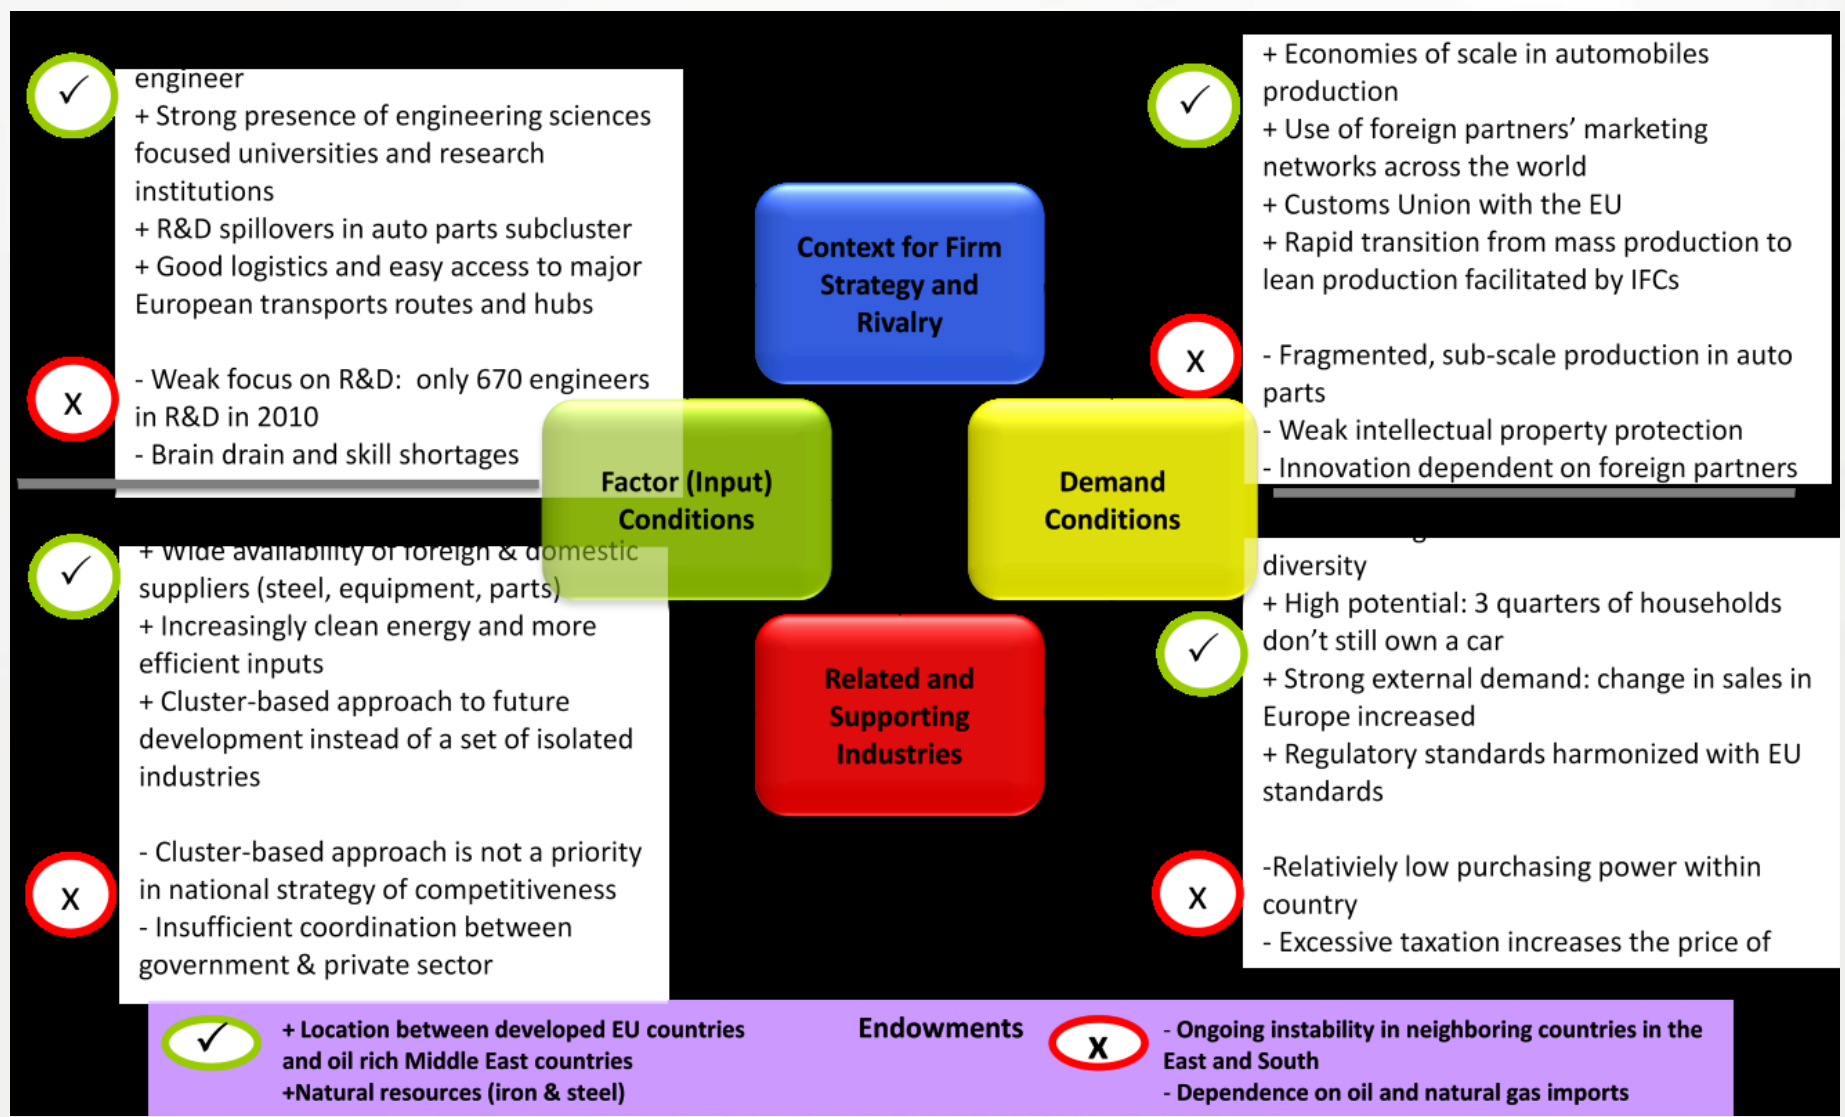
engineer
+ Strong presence of engineering sciences focused universities and research institutions
+ R&D spillovers in auto parts subcluster
+ Good logistics and easy access to major European transports routes and hubs

- Weak focus on R&D: only 670 engineers in R&D in 2010
- Brain drain and skill shortages

+ Economies of scale in automobiles production
+ Use of foreign partners' marketing networks across the world
+ Customs Union with the EU
+ Rapid transition from mass production to lean production facilitated by IFCs

- Fragmented, sub-scale production in auto parts
- Weak intellectual property protection
- Innovation dependent on foreign partners

Context for Firm Strategy and Rivalry

Factor (Input) Conditions

Demand Conditions

Related and Supporting Industries

+ Wide availability of foreign & domestic suppliers (steel, equipment, parts)
+ Increasingly clean energy and more efficient inputs
+ Cluster-based approach to future development instead of a set of isolated industries

- Cluster-based approach is not a priority in national strategy of competitiveness
- Insufficient coordination between government & private sector

diversity
+ High potential: 3 quarters of households don't still own a car
+ Strong external demand: change in sales in Europe increased
+ Regulatory standards harmonized with EU standards

-Relativiely low purchasing power within country
- Excessive taxation increases the price of

+ Location between developed EU countries and oil rich Middle East countries
+Natural resources (iron & steel)

Endowments

- Ongoing instability in neighboring countries in the East and South
- Dependence on oil and natural gas imports